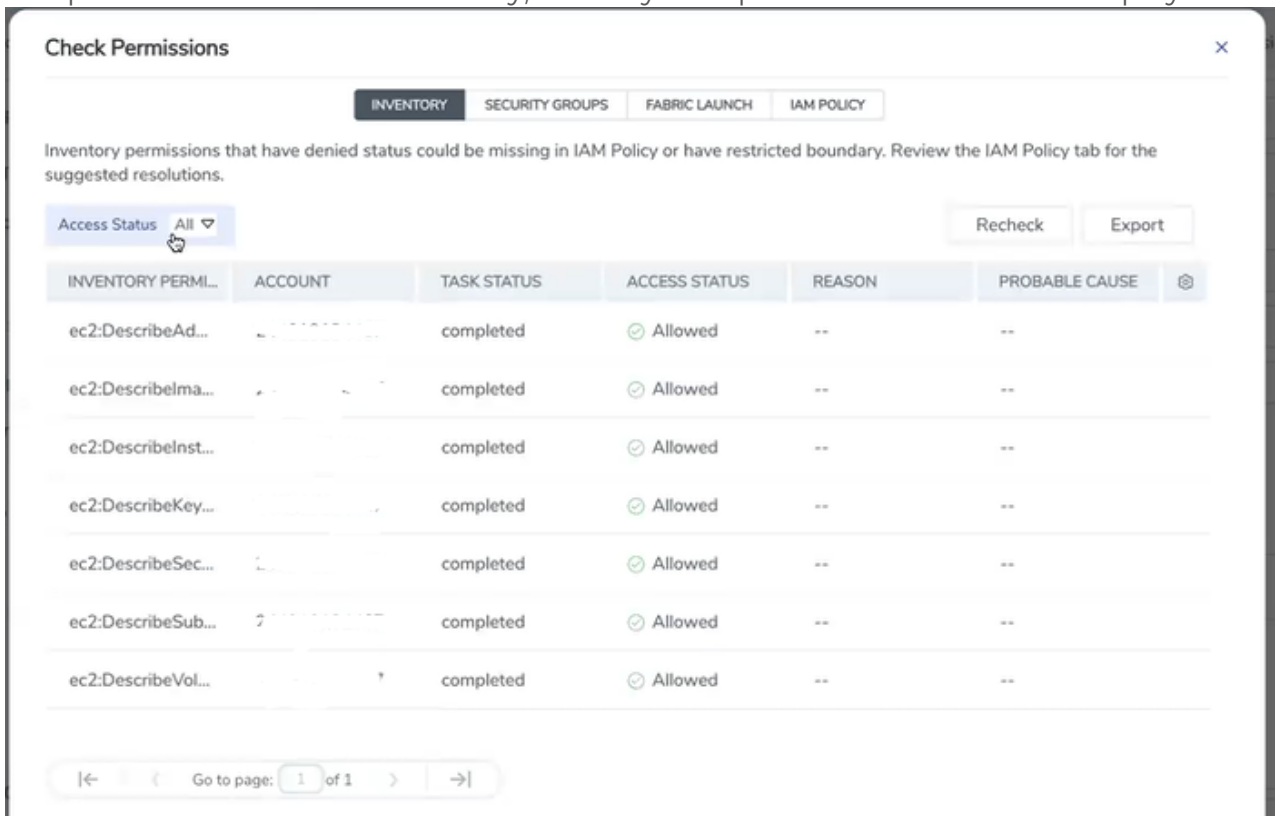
Check Permissions

×

INVENTORY SECURITY GROUPS FABRIC LAUNCH IAM POLICY

Inventory permissions that have denied status could be missing in IAM Policy or have restricted boundary. Review the IAM Policy tab for the suggested resolutions.

Access Status All

Recheck Export

| INVENTORY PERMI... | ACCOUNT | TASK STATUS | ACCESS STATUS | REASON | PROBABLE CAUSE |
|---|---|---|---|---|---|
| ec2:DescribeAd... | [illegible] | completed | Allowed | -- | -- |
| ec2:DescribeIma... | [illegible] | completed | Allowed | -- | -- |
| ec2:DescribeInst... | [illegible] | completed | Allowed | -- | -- |
| ec2:DescribeKey... | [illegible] | completed | Allowed | -- | -- |
| ec2:DescribeSec... | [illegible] | completed | Allowed | -- | -- |
| ec2:DescribeSub... | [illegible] | completed | Allowed | -- | -- |
| ec2:DescribeVol... | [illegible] | completed | Allowed | -- | -- |

|← ‹ Go to page: 1 of 1 › →|